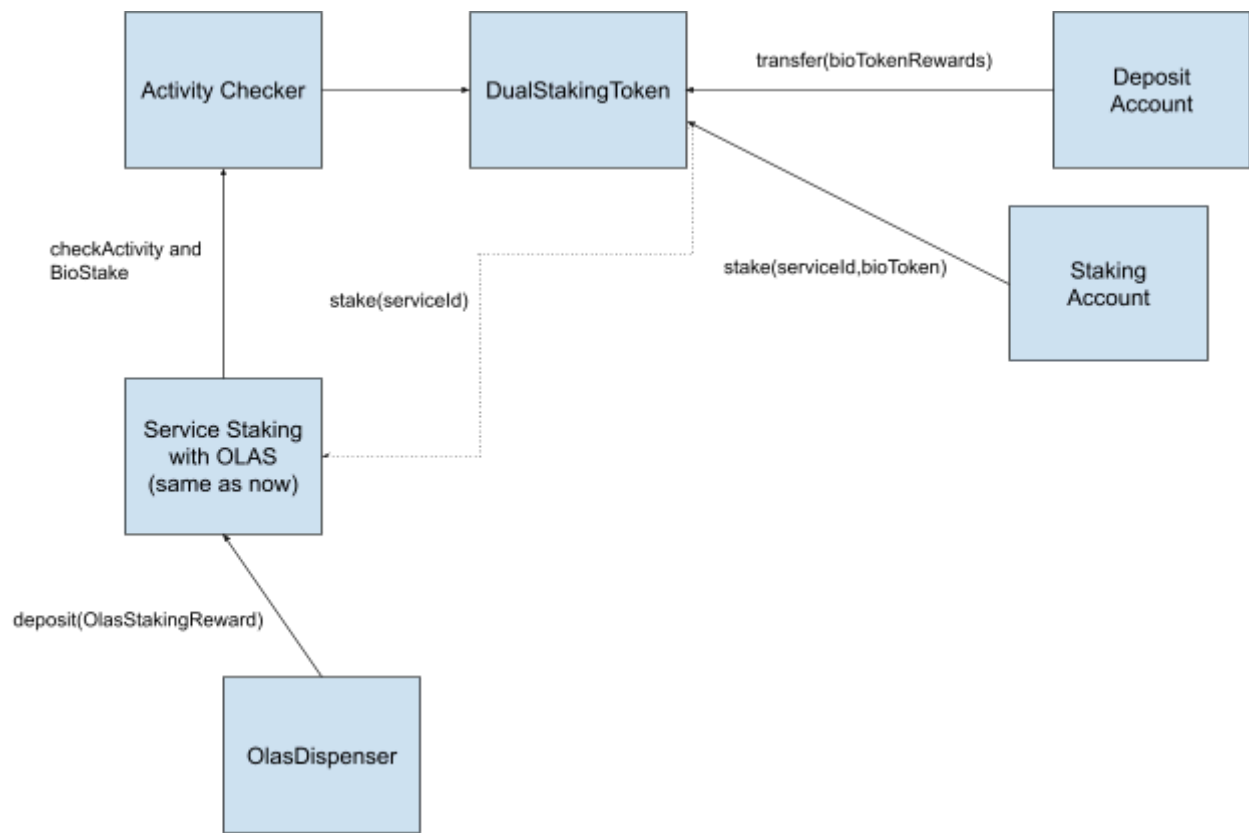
Activity Checker

DualStakingToken

transfer(bioTokenRewards)

Deposit Account

checkActivity and BioStake

stake(serviceId)

stake(serviceId,bioToken)

Staking Account

Service Staking with OLAS (same as now)

deposit(OlasStakingReward)

OlasDispenser